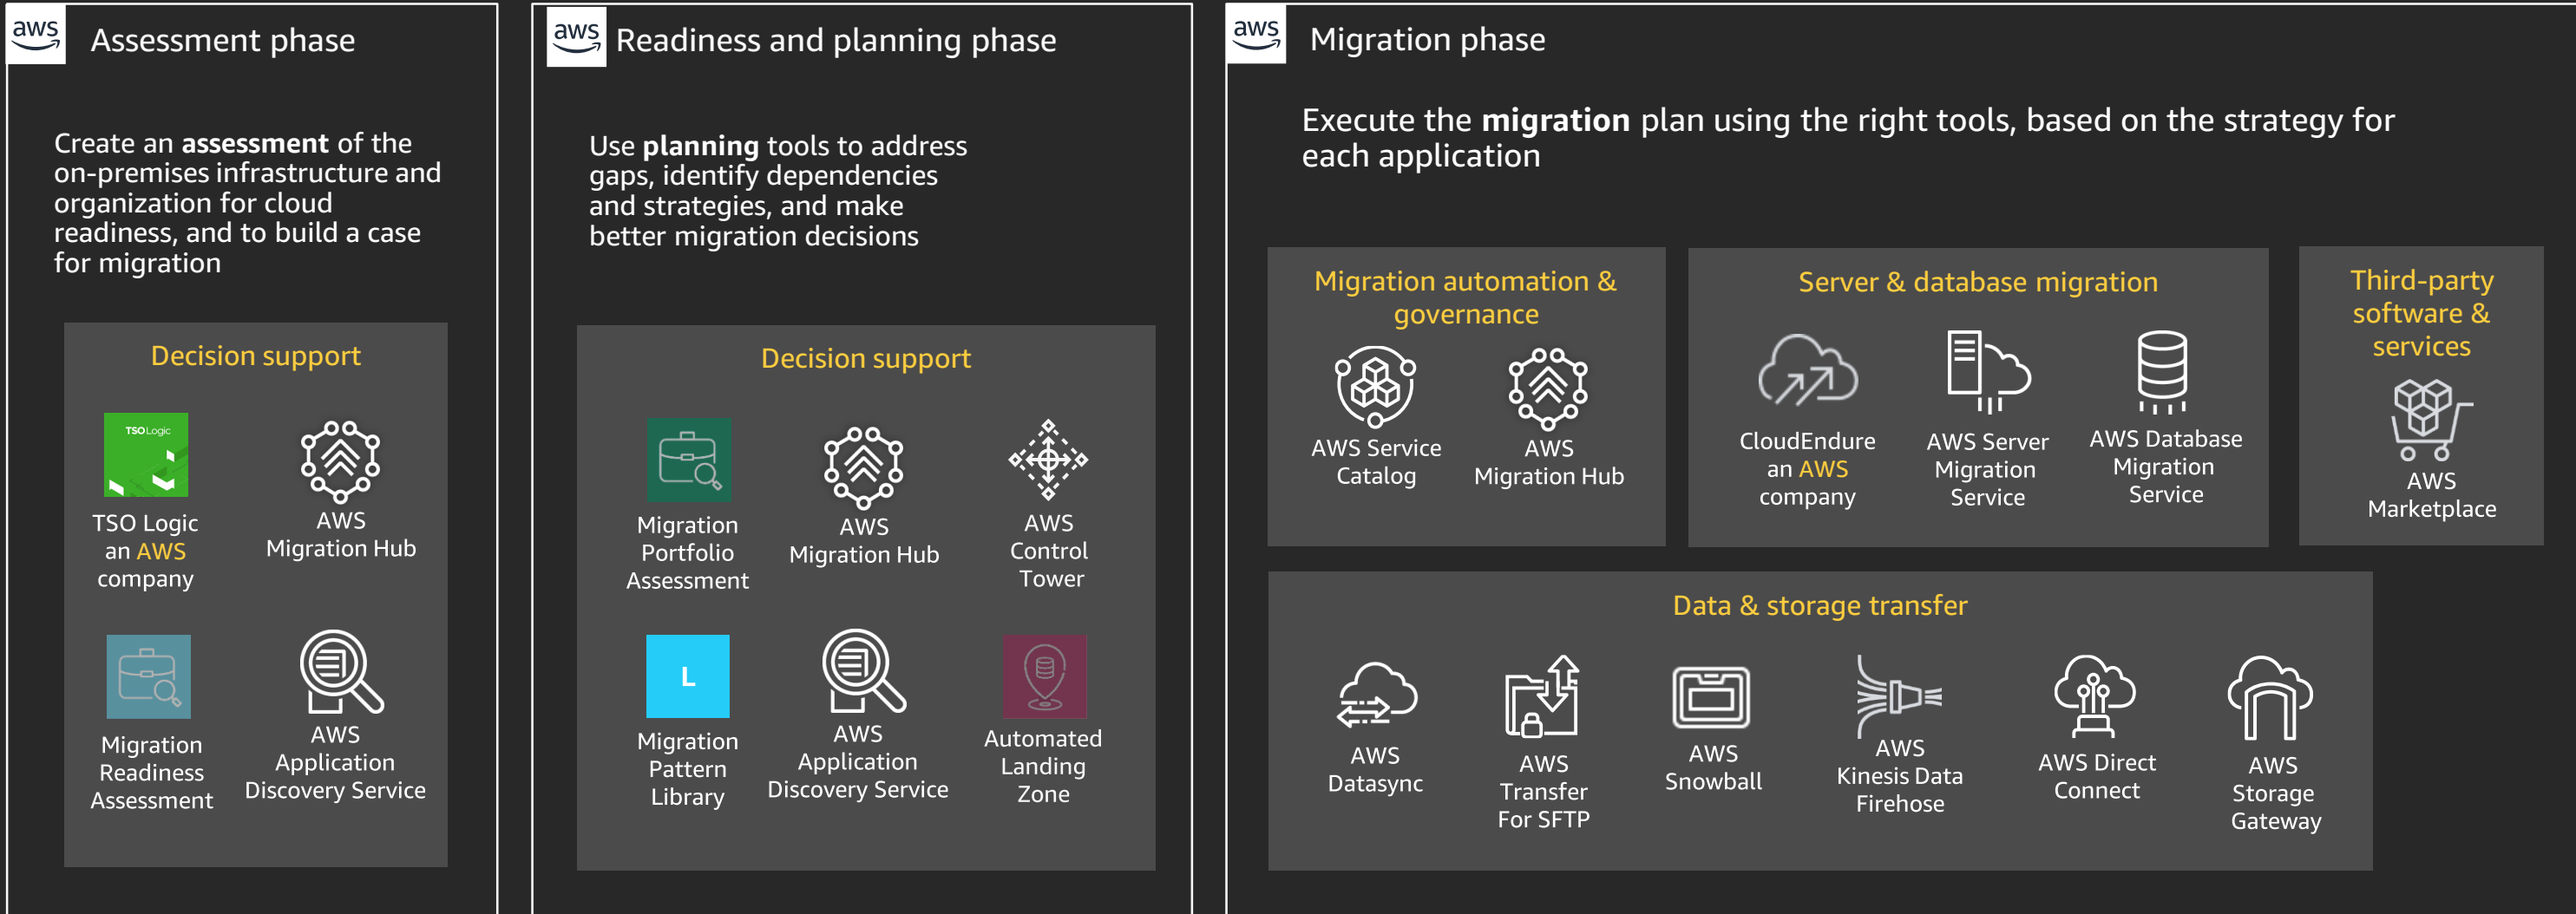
aws Assessment phase

Create an **assessment** of the on-premises infrastructure and organization for cloud readiness, and to build a case for migration

Decision support

TSO Logic

TSO Logic an AWS company

AWS Migration Hub

Migration Readiness Assessment

AWS Application Discovery Service

aws Readiness and planning phase

Use **planning** tools to address gaps, identify dependencies and strategies, and make better migration decisions

Decision support

Migration Portfolio Assessment

AWS Migration Hub

AWS Control Tower

L

Migration Pattern Library

AWS Application Discovery Service

Automated Landing Zone

aws Migration phase

Execute the **migration** plan using the right tools, based on the strategy for each application

Migration automation & governance

AWS Service Catalog

AWS Migration Hub

Server & database migration

CloudEndure an AWS company

AWS Server Migration Service

AWS Database Migration Service

Third-party software & services

AWS Marketplace

Data & storage transfer

AWS Datasync

AWS Transfer For SFTP

AWS Snowball

AWS Kinesis Data Firehose

AWS Direct Connect

AWS Storage Gateway